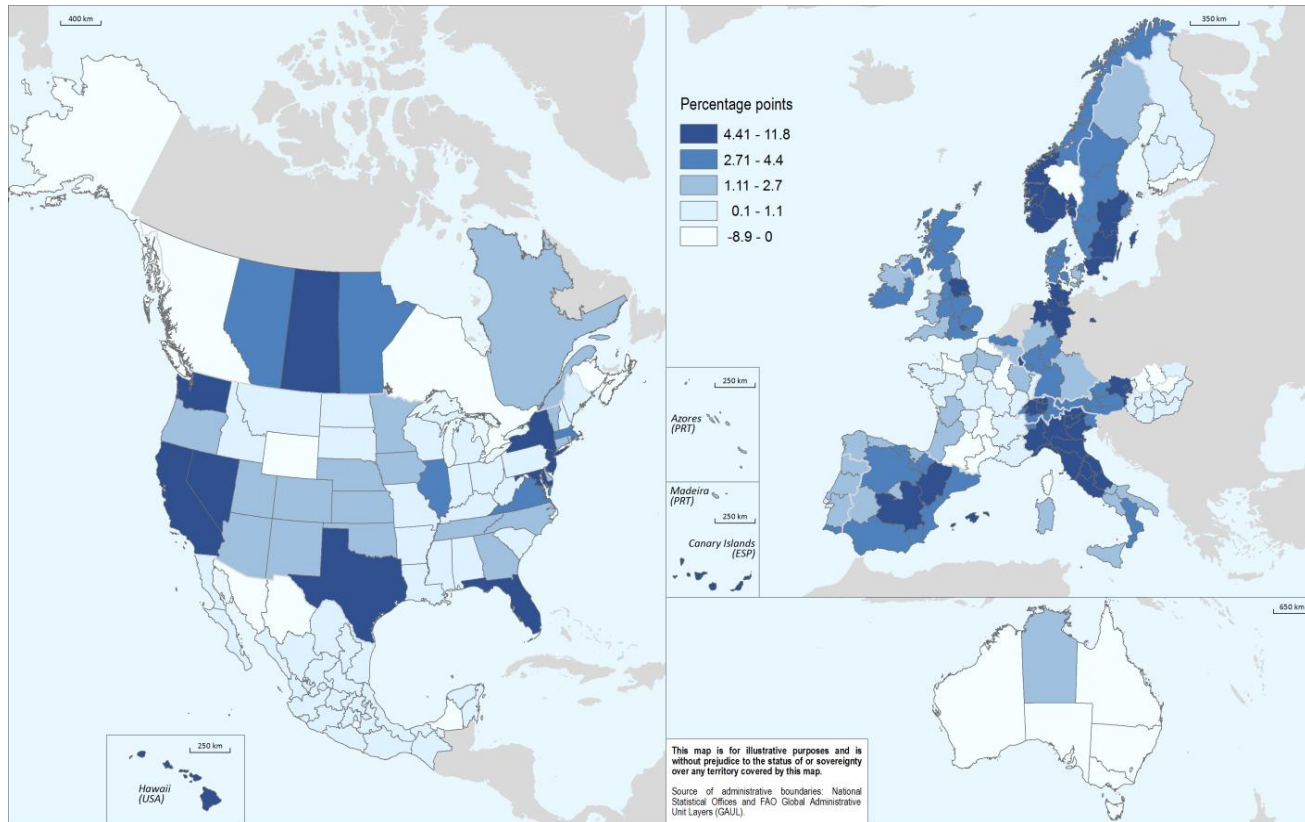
400 km

Percentage points
4.41 - 11.8
2.71 - 4.4
1.11 - 2.7
0.1 - 1.1
-8.9 - 0

350 km

250 km
Azores (PRT)

Madeira (PRT)
250 km
Canary Islands (ESP)

650 km

250 km
Hawaii (USA)

This map is for illustrative purposes and is without prejudice to the status of or sovereignty over any territory covered by this map.

Source of administrative boundaries: National Statistical Offices and FAO Global Administrative Unit Layers (GAUL).